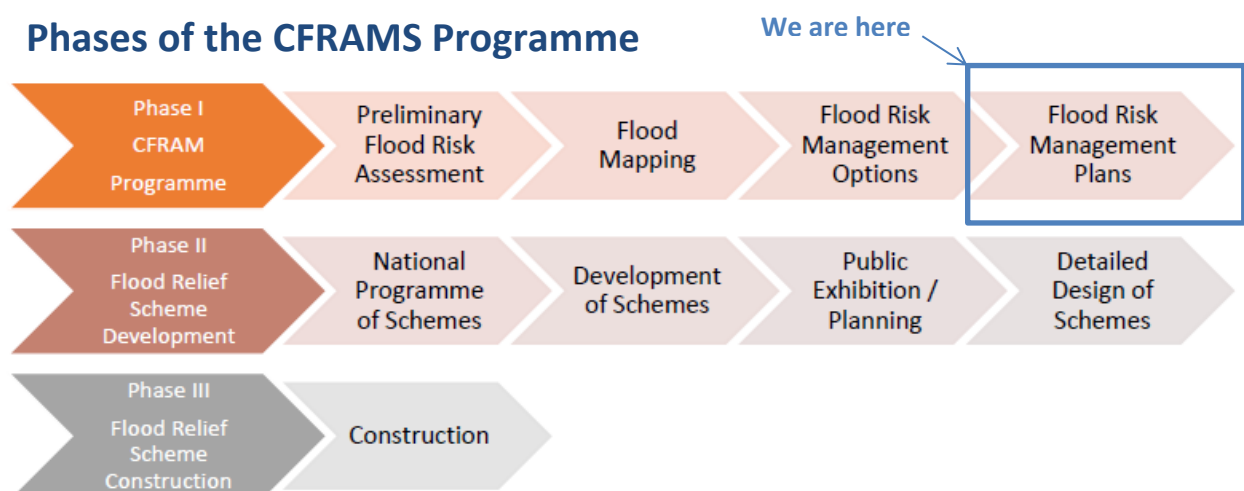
Phases of the CFRAMS Programme

We are here

Phase I
CFRAM
Programme

Preliminary Flood Risk Assessment

Flood Mapping

Flood Risk Management Options

Flood Risk Management Plans

Phase II
Flood Relief Scheme Development

National Programme of Schemes

Development of Schemes

Public Exhibition / Planning

Detailed Design of Schemes

Phase III
Flood Relief Scheme Construction

Construction